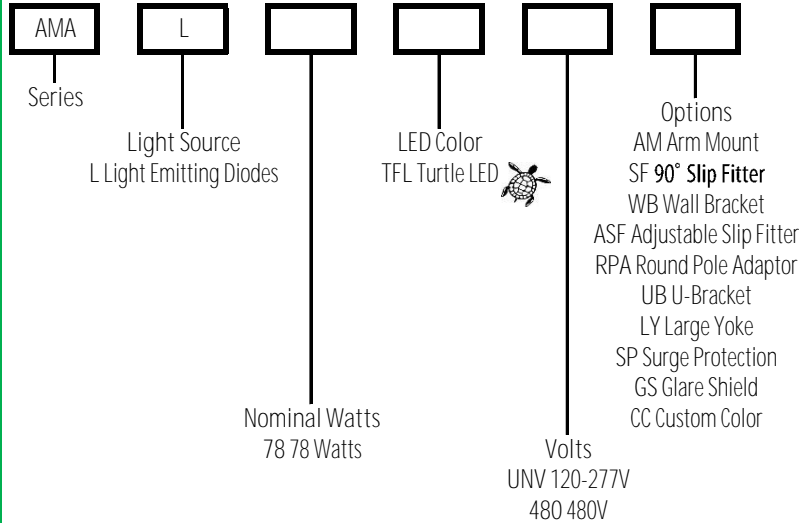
AMA

L

Series

Light Source
L Light Emitting Diodes

LED Color
TFL Turtle LED

Options
AM Arm Mount
SF 90˚ Slip Fitter
WB Wall Bracket
ASF Adjustable Slip Fitter
RPA Round Pole Adaptor
UB U-Bracket
LY Large Yoke
SP Surge Protection
GS Glare Shield
CC Custom Color

Nominal Watts
78 78 Watts

Volts
UNV 120-277V
480 480V